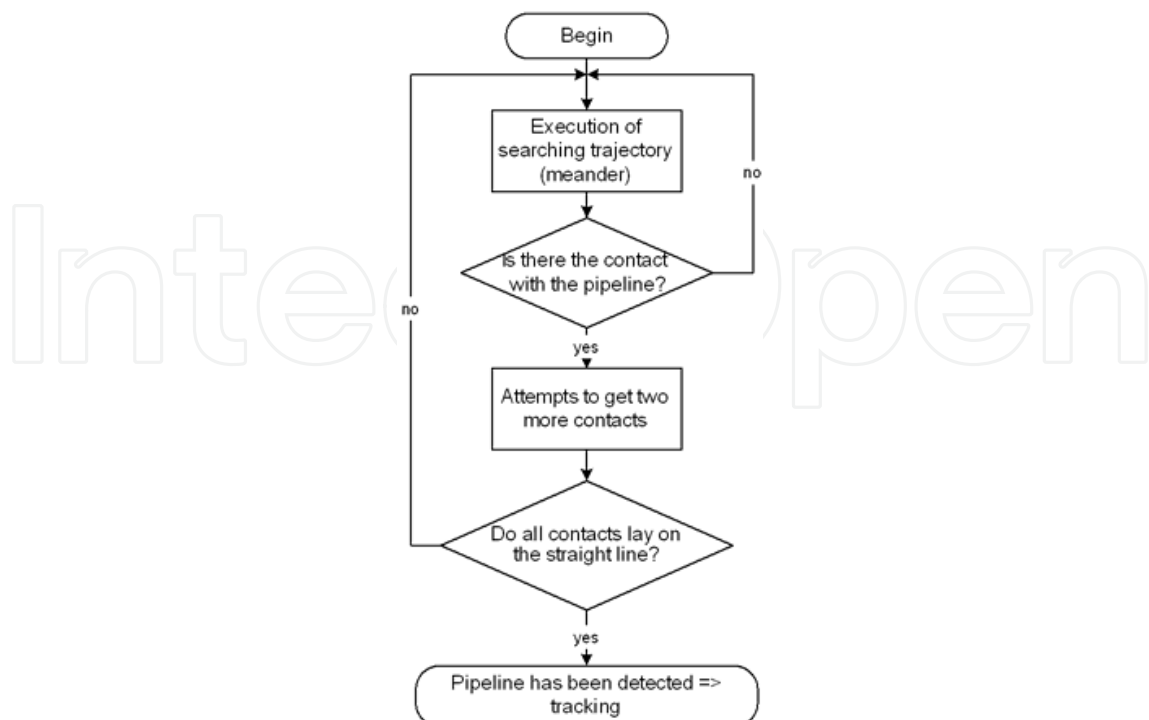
Begin

Execution of searching trajectory (meander)

no

Is there the contact with the pipeline?

no

yes

Attempts to get two more contacts

Do all contacts lay on the straight line?

yes

Pipeline has been detected => tracking

IntechOpen